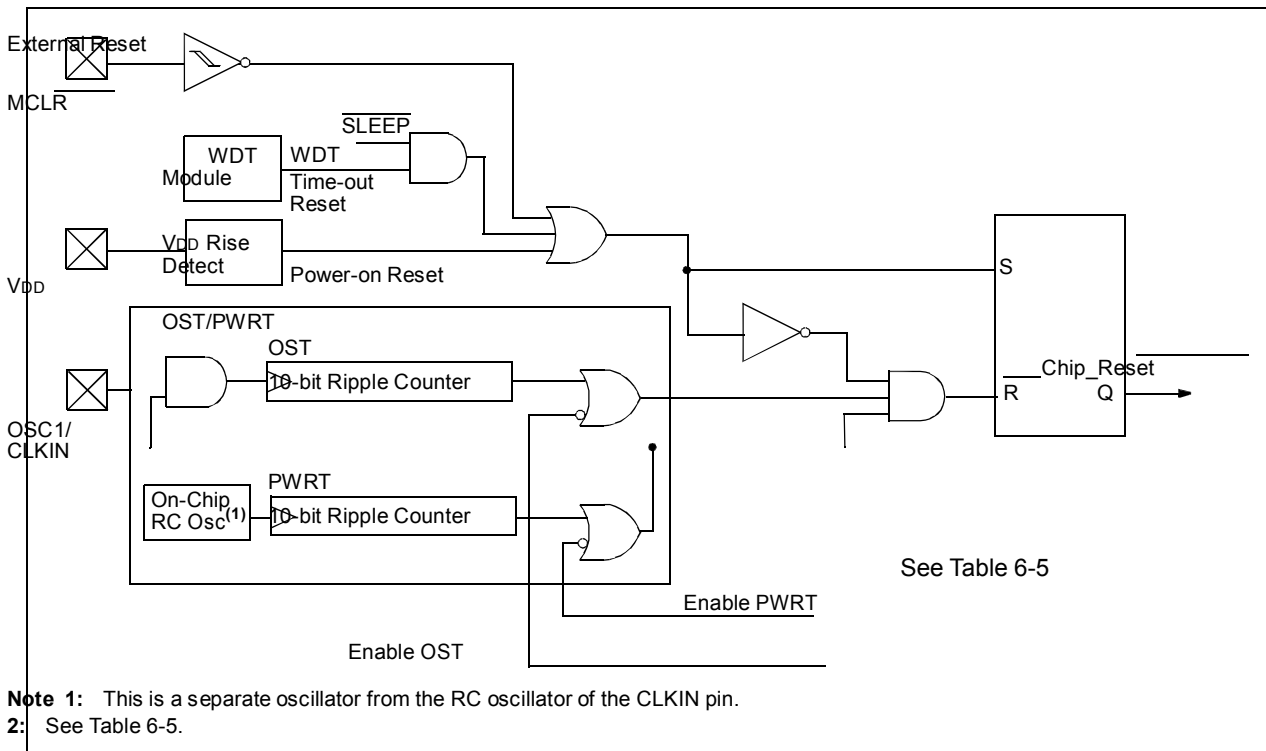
External Reset

$\overline{MCLR}$

$\overline{SLEEP}$

WDT Module

WDT Time-out Reset

VDD Rise Detect

Power-on Reset

VDD

S

OST/PWRT

OST

10-bit Ripple Counter

OSC1/ CLKIN

Chip_Reset

R

Q

PWRT

On-Chip RC Osc$^{(1)}$

10-bit Ripple Counter

See Table 6-5

Enable PWRT

Enable OST

Note 1: This is a separate oscillator from the RC oscillator of the CLKIN pin.
2: See Table 6-5.